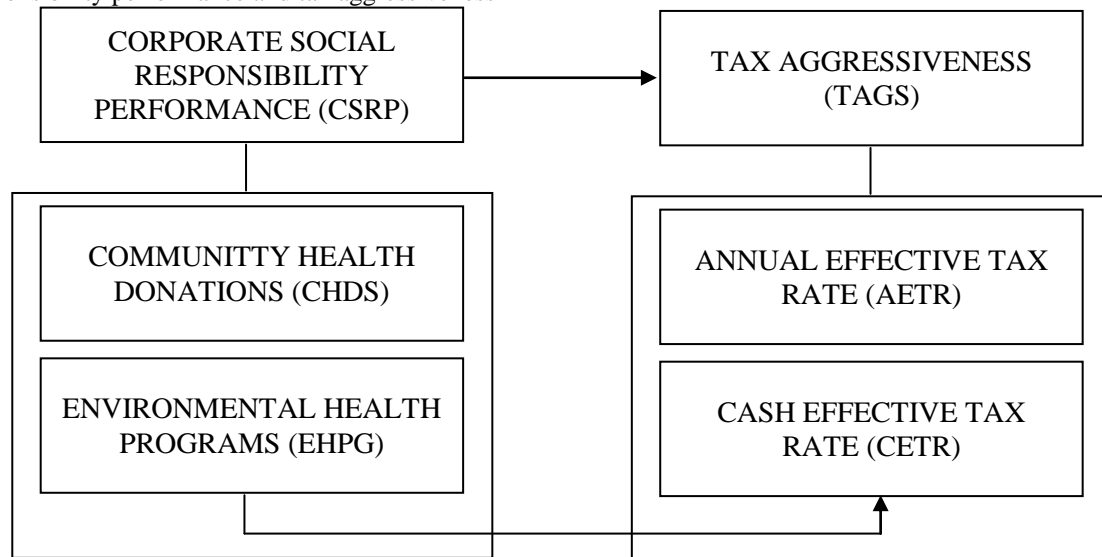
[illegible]ility performance and tax aggressiveness

CORPORATE SOCIAL RESPONSIBILITY PERFORMANCE (CSRP)

TAX AGGRESSIVENESS (TAGS)

COMMUNITTY HEALTH DONATIONS (CHDS)

ENVIRONMENTAL HEALTH PROGRAMS (EHPG)

ANNUAL EFFECTIVE TAX RATE (AETR)

CASH EFFECTIVE TAX RATE (CETR)